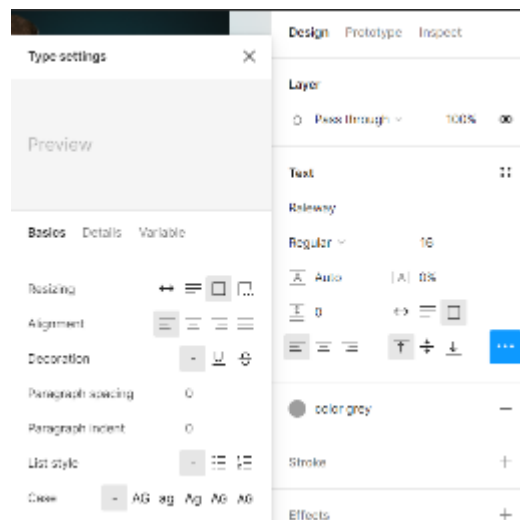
Type settings

Preview

Basics Details Variable

Resizing

Alignment

Decoration

Paragraph spacing 0

Paragraph indent 0

List style

Case - AG ag Ag AG AG

Design Prototype Inspect

Layer

Pass through 100%

Text

Raleway

Regular 16

Auto 0%

0

color grey

Stroke

Effects